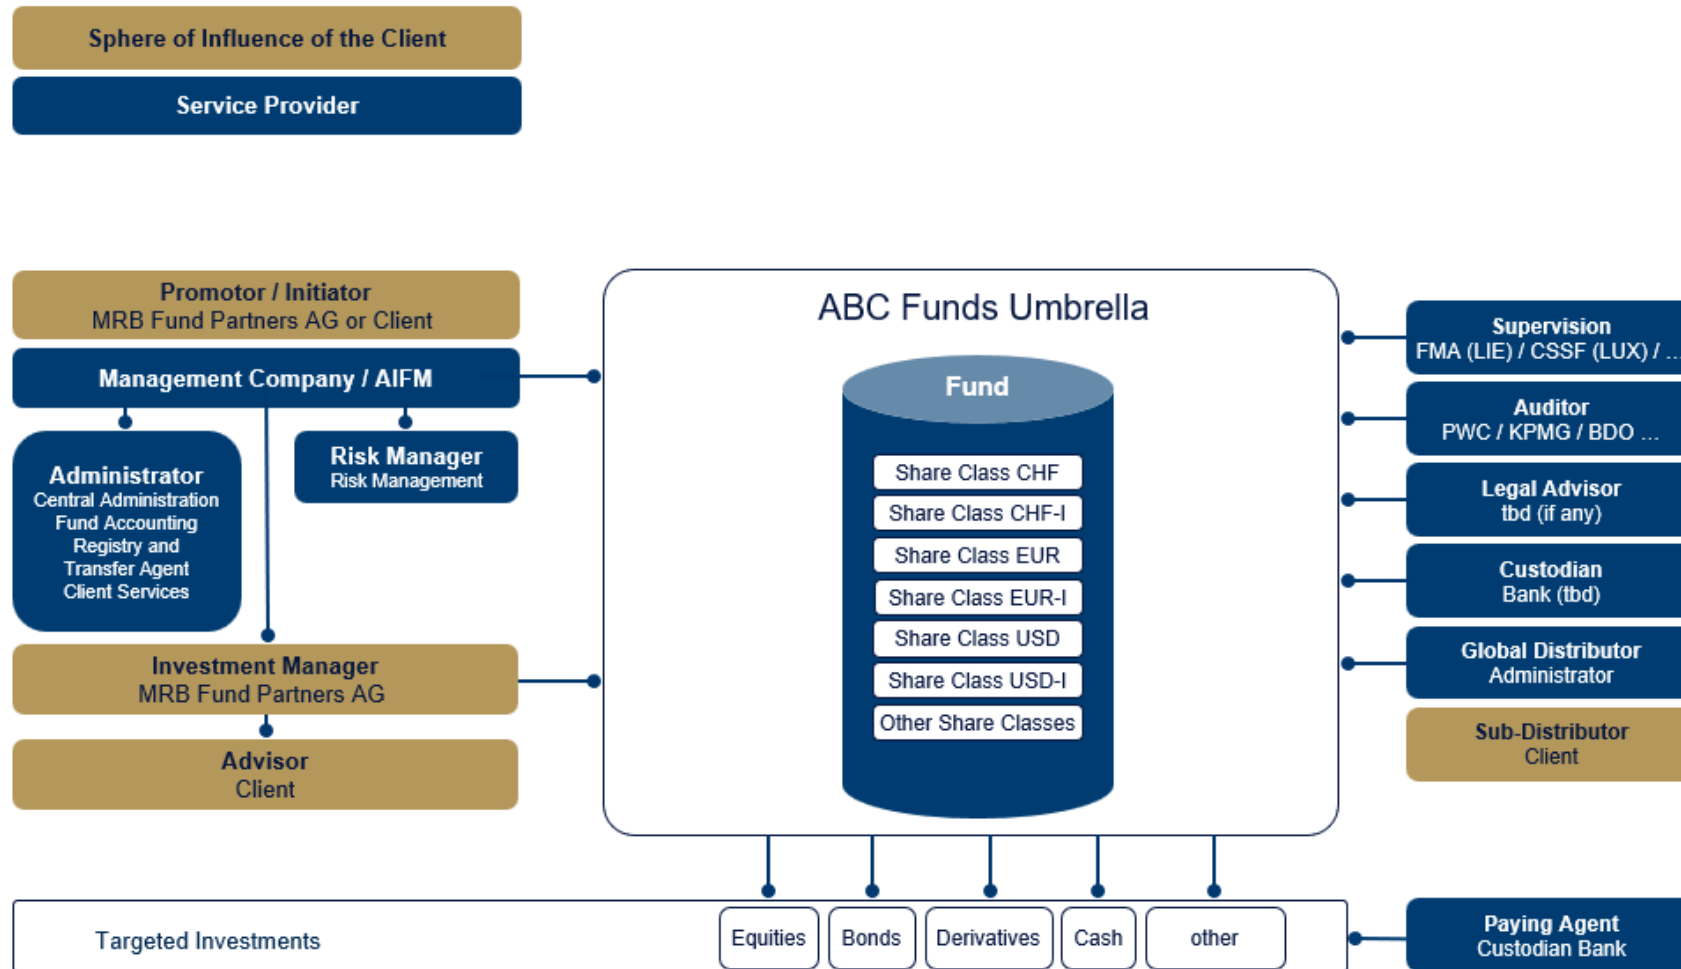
Sphere of Influence of the Client

Service Provider

Promotor / Initiator
MRB Fund Partners AG or Client

Management Company / AIFM

Administrator
Central Administration
Fund Accounting
Registry and
Transfer Agent
Client Services

Risk Manager
Risk Management

Investment Manager
MRB Fund Partners AG

Advisor
Client

ABC Funds Umbrella

Fund

Share Class CHF
Share Class CHF-I
Share Class EUR
Share Class EUR-I
Share Class USD
Share Class USD-I
Other Share Classes

Supervision
FMA (LIE) / CSSF (LUX) / ...

Auditor
PWC / KPMG / BDO ...

Legal Advisor
tbd (if any)

Custodian
Bank (tbd)

Global Distributor
Administrator

Sub-Distributor
Client

Targeted Investments

Equities

Bonds

Derivatives

Cash

other

Paying Agent
Custodian Bank